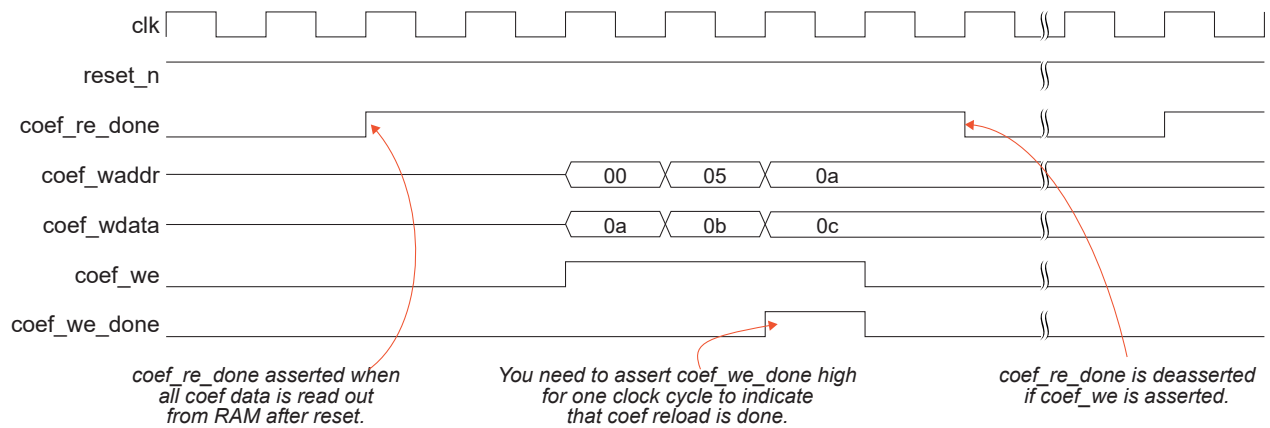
clk

reset_n

coef_re_done

coef_waddr

00

05

0a

coef_wdata

0a

0b

0c

coef_we

coef_we_done

coef_re_done asserted when all coef data is read out from RAM after reset.

You need to assert coef_we_done high for one clock cycle to indicate that coef reload is done.

coef_re_done is deasserted if coef_we is asserted.